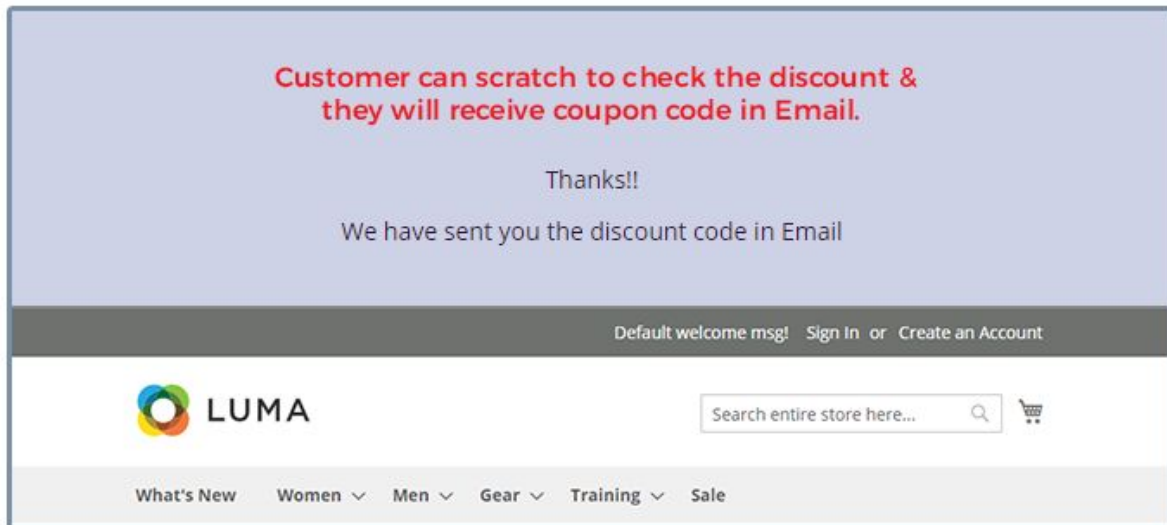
Customer can scratch to check the discount & they will receive coupon code in Email.

Thanks!!

We have sent you the discount code in Email

Default welcome msg! Sign In or Create an Account

LUMA

Search entire store here...

What's New Women Men Gear Training Sale